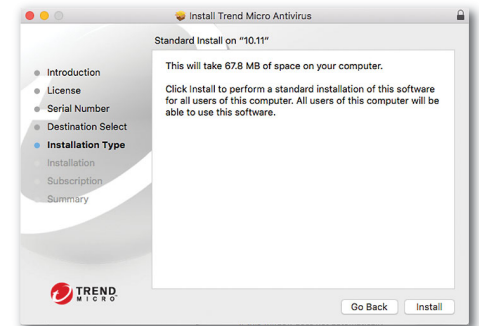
Install Trend Micro Antivirus

Standard Install on "10.11"

Introduction
License
Serial Number
Destination Select
Installation Type
Installation
Subscription
Summary

This will take 67.8 MB of space on your computer.

Click Install to perform a standard installation of this software for all users of this computer. All users of this computer will be able to use this software.

TREND MICRO

Go Back
Install